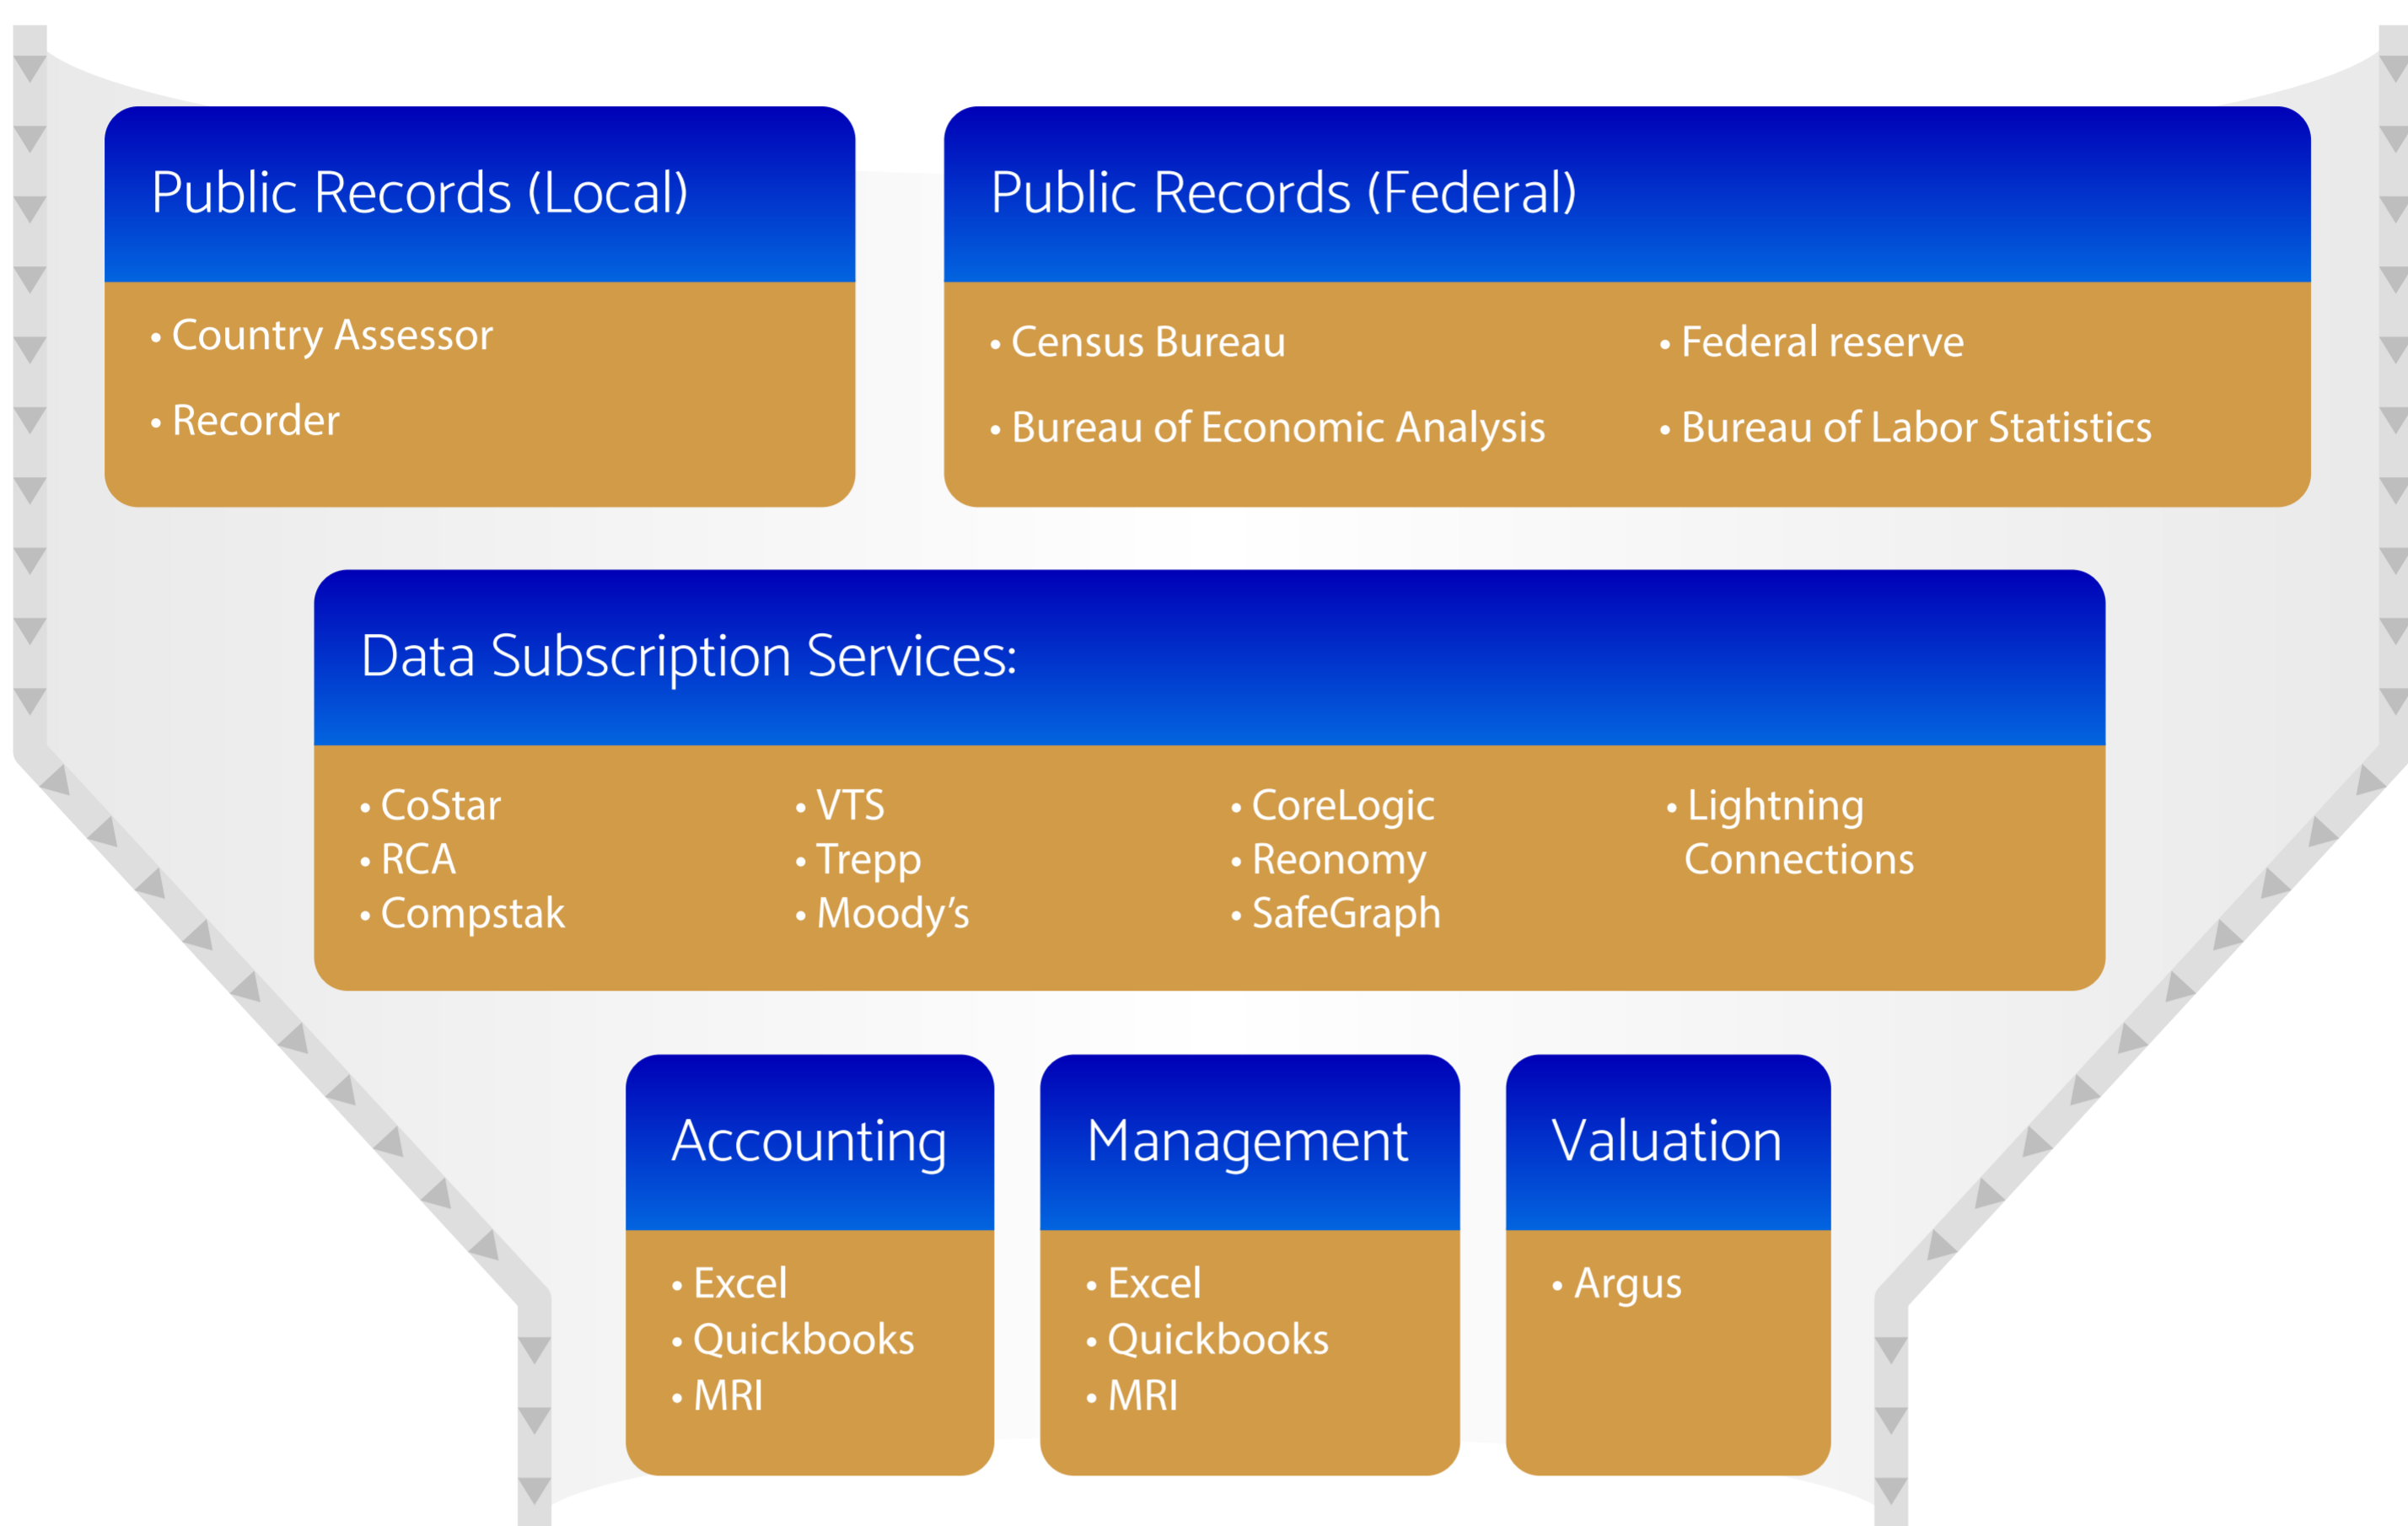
Public Records (Local)

- Country Assessor
- Recorder

Public Records (Federal)

- Census Bureau
- Bureau of Economic Analysis
- Federal reserve
- Bureau of Labor Statistics

Data Subscription Services:

- CoStar
- RCA
- Compstak
- VTS
- Trepp
- Moody's
- CoreLogic
- Reonomy
- SafeGraph
- Lightning Connections

Accounting

- Excel
- Quickbooks
- MRI

Management

- Excel
- Quickbooks
- MRI

Valuation

- Argus